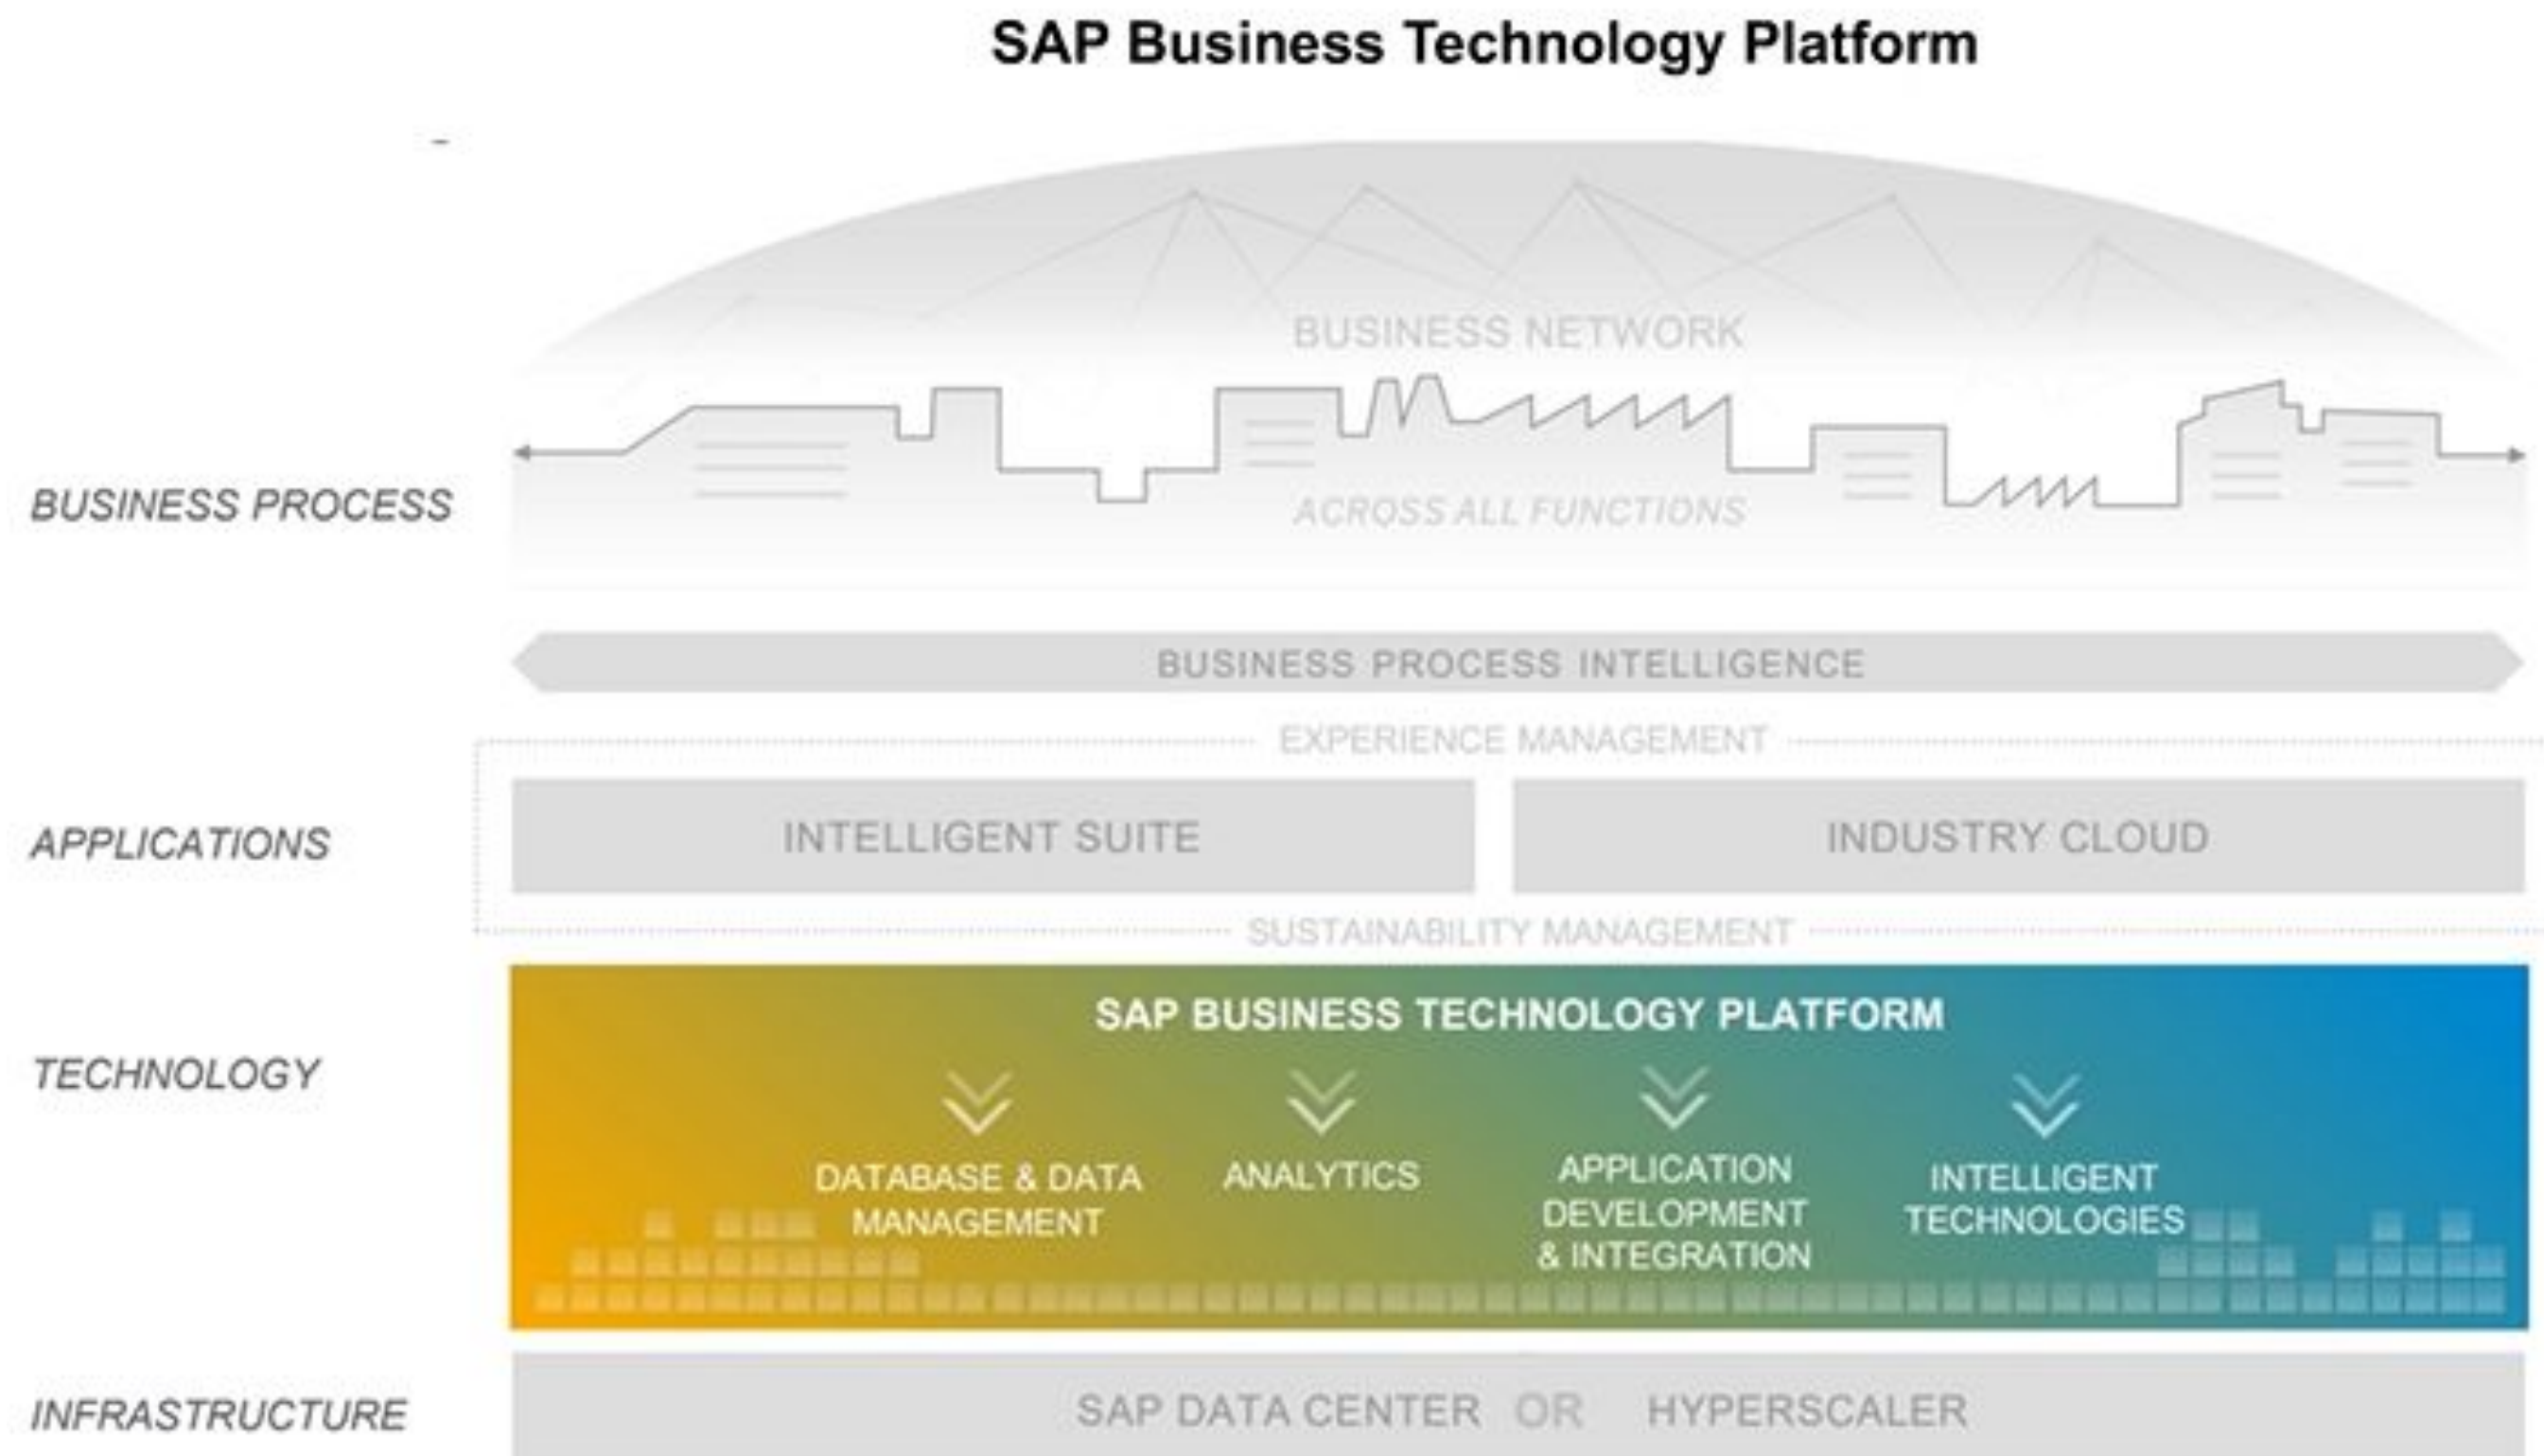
SAP Business Technology Platform

BUSINESS NETWORK

BUSINESS PROCESS

ACROSS ALL FUNCTIONS

BUSINESS PROCESS INTELLIGENCE

EXPERIENCE MANAGEMENT

APPLICATIONS

INTELLIGENT SUITE

INDUSTRY CLOUD

SUSTAINABILITY MANAGEMENT

TECHNOLOGY

SAP BUSINESS TECHNOLOGY PLATFORM

DATABASE & DATA MANAGEMENT

ANALYTICS

APPLICATION DEVELOPMENT & INTEGRATION

INTELLIGENT TECHNOLOGIES

INFRASTRUCTURE

SAP DATA CENTER OR HYPERSCALER